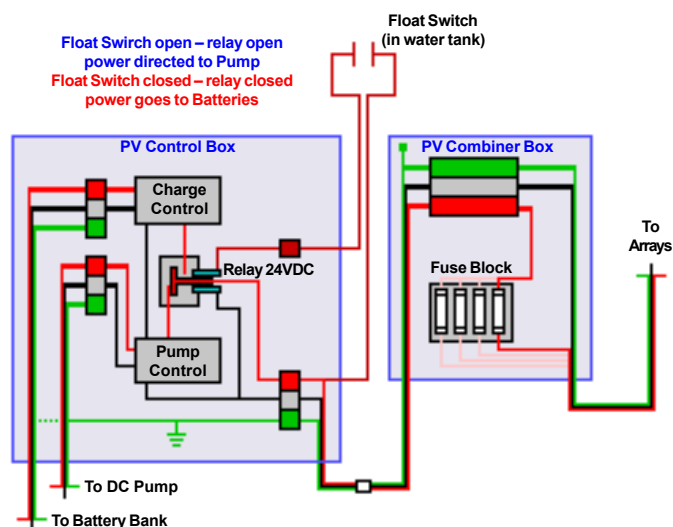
Float Swirch open – relay open power directed to Pump
Float Switch closed – relay closed power goes to Batteries

Float Switch (in water tank)

PV Control Box

Charge Control

Relay 24VDC

Pump Control

PV Combiner Box

Fuse Block

To Arrays

To DC Pump

To Battery Bank